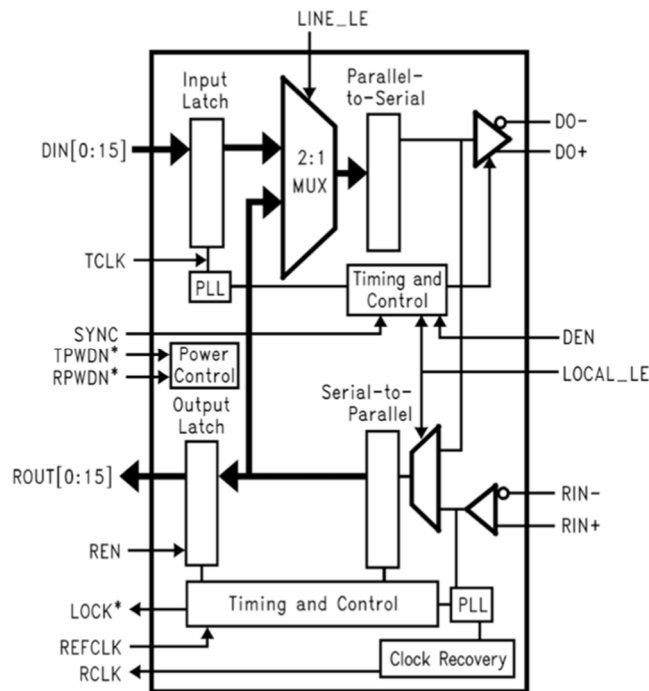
LINE_LE

Input Latch

Parallel-to-Serial

DIN[0:15]

2:1 MUX

DO-

DO+

TCLK

PLL

Timing and Control

SYNC

DEN

TPWDN*

RPWDN*

Power Control

LOCAL_LE

Output Latch

Serial-to-Parallel

ROUT[0:15]

RIN-

RIN+

REN

LOCK*

Timing and Control

PLL

REFCLK

RCLK

Clock Recovery